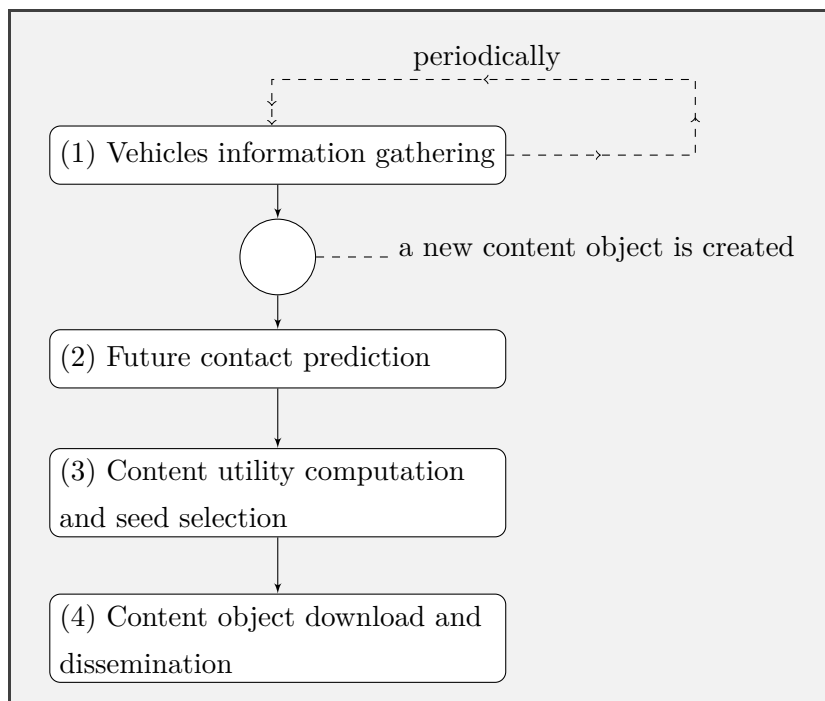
periodically

(1) Vehicles information gathering

a new content object is created

(2) Future contact prediction

(3) Content utility computation and seed selection

(4) Content object download and dissemination